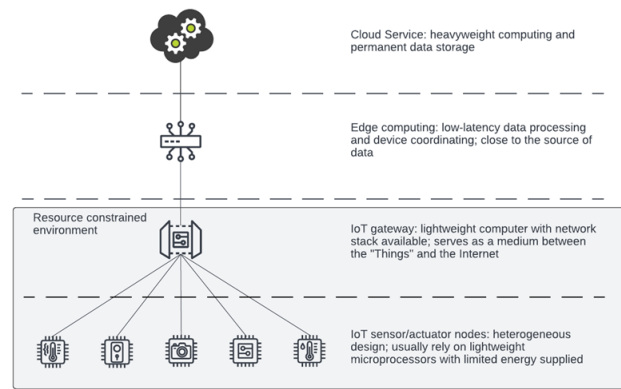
Cloud Service: heavyweight computing and permanent data storage

Edge computing: low-latency data processing and device coordinating; close to the source of data

Resource constrained environment

IoT gateway: lightweight computer with network stack available; serves as a medium between the "Things" and the Internet

IoT sensor/actuator nodes: heterogeneous design; usually rely on lightweight microprocessors with limited energy supplied